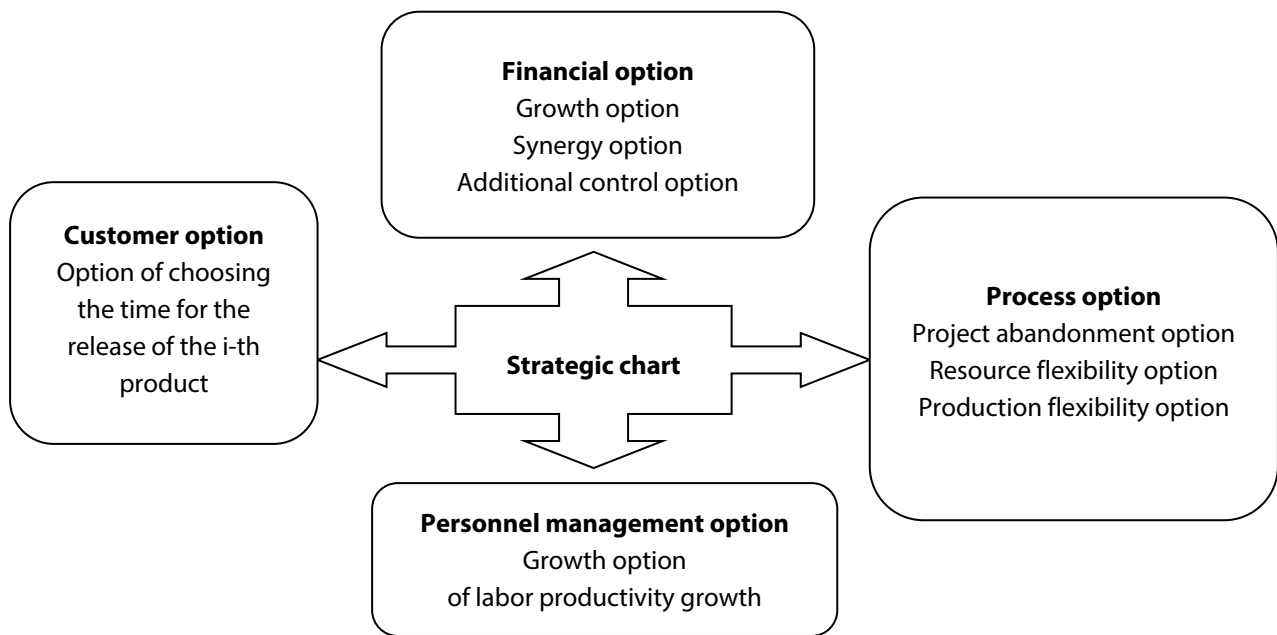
**Financial option**
Growth option
Synergy option
Additional control option

**Customer option**
Option of choosing the time for the release of the i-th product

**Strategic chart**

**Process option**
Project abandonment option
Resource flexibility option
Production flexibility option

**Personnel management option**
Growth option
of labor productivity growth